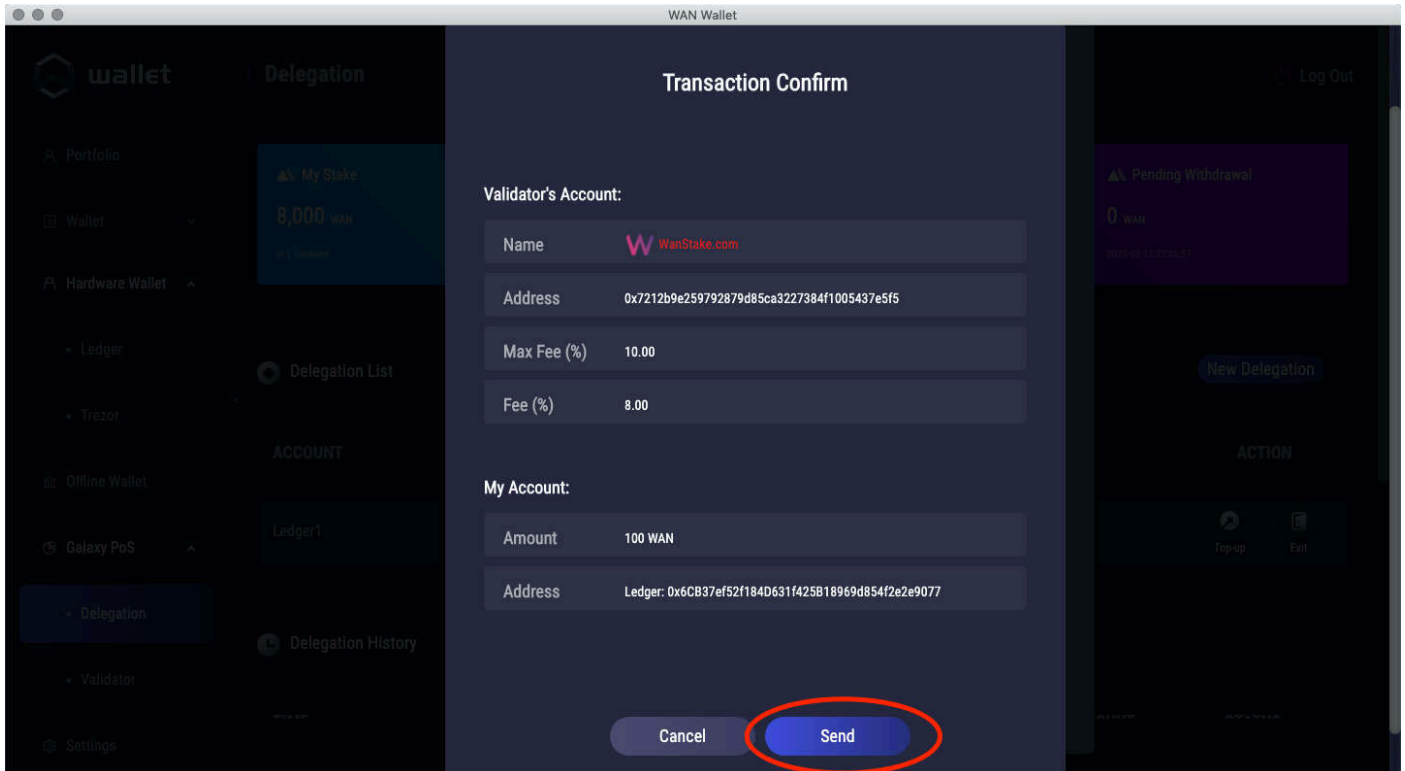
WAN Wallet

wallet

Delegation

Log Out

Portfolio

Wallet

Hardware Wallet

Ledger

Trezor

Offline Wallet

Galaxy PoS

Delegation

Validator

Settings

My Stake

8,000 WAN

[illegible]

Pending Withdrawal

0 WAN

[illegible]

Delegation List

New Delegation

ACCOUNT

ACTION

Ledger1

Top-up

Exit

Delegation History

Transaction Confirm

Validator's Account:

| | |
|---|---|
| Name | WanStake.com |
| Address | 0x7212b9e259792879d85ca3227384f1005437e5f5 |
| Max Fee (%) | 10.00 |
| Fee (%) | 8.00 |

My Account:

| | |
|---|---|
| Amount | 100 WAN |
| Address | Ledger: 0x6CB37ef52f184D631f425B18969d854f2e2e9077 |

Cancel

Send